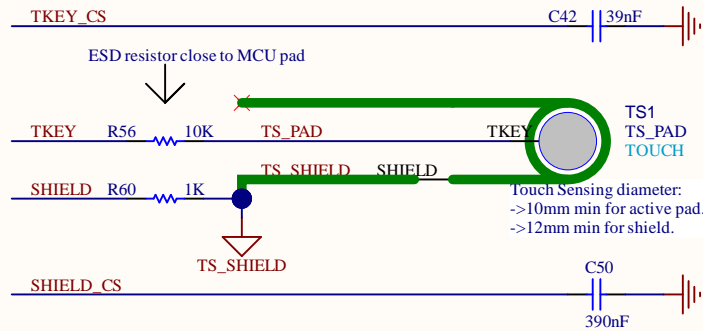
TKEY_CS
C42 39nF

ESD resistor close to MCU pad

TKEY R56 10K TS_PAD TKEY
TS1
TS_PAD
TOUCH

TS_SHIELD SHIELD
SHIELD R60 1K

Touch Sensing diameter:
->10mm min for active pad.
->12mm min for shield.

TS_SHIELD

SHIELD_CS
C50
390nF